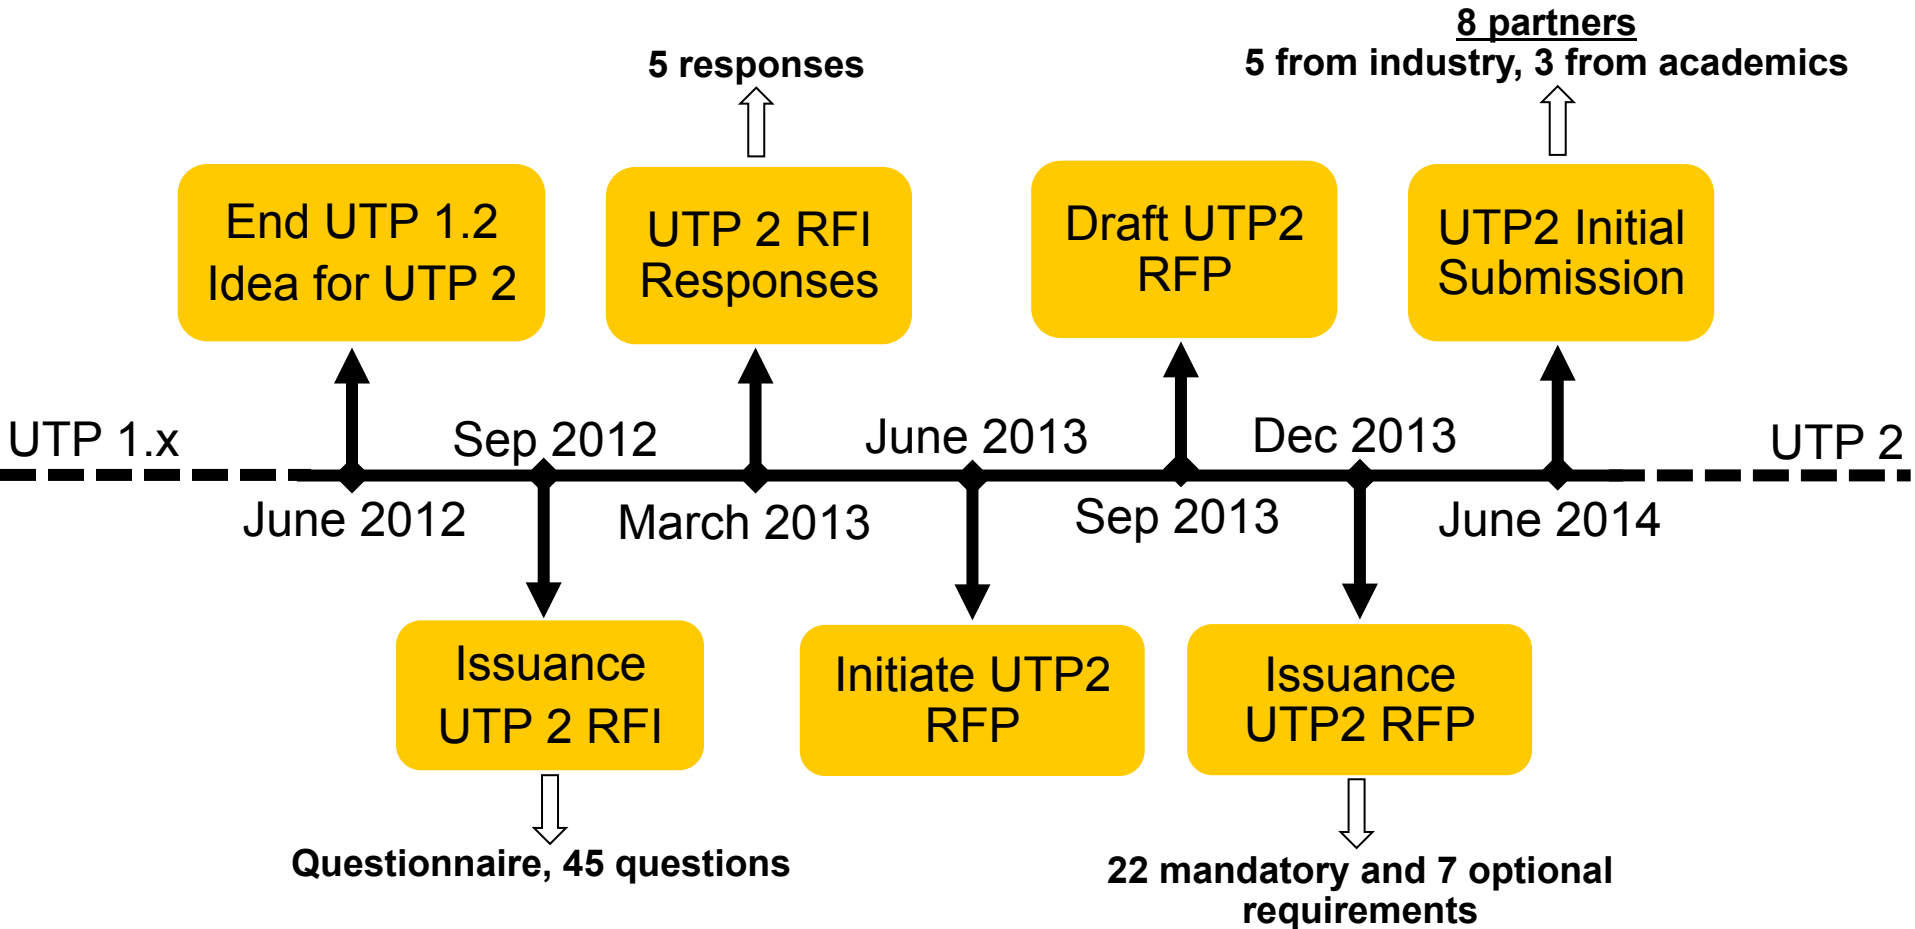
5 responses

8 partners
5 from industry, 3 from academics

End UTP 1.2
Idea for UTP 2

UTP 2 RFI
Responses

Draft UTP2
RFP

UTP2 Initial
Submission

UTP 1.x

Sep 2012

June 2013

Dec 2013

UTP 2

June 2012

March 2013

Sep 2013

June 2014

Issuance
UTP 2 RFI

Initiate UTP2
RFP

Issuance
UTP2 RFP

Questionnaire, 45 questions

22 mandatory and 7 optional requirements